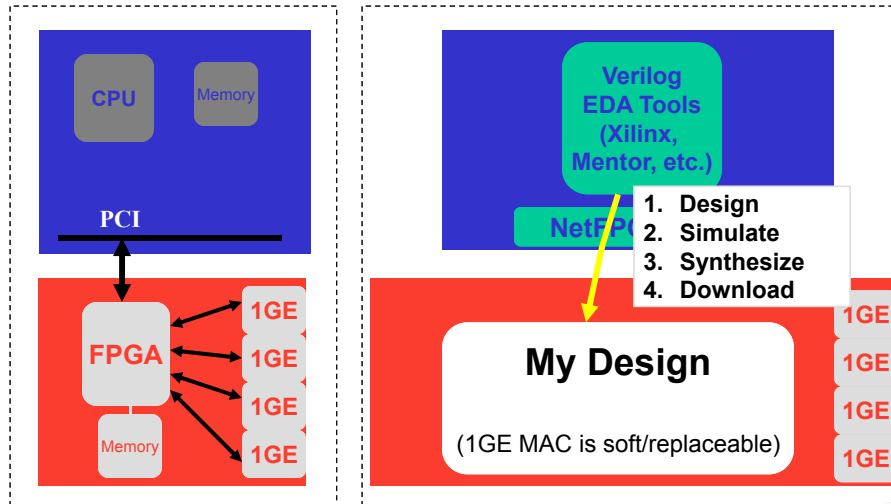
CPU

Memory

PCI

FPGA

1GE

1GE

1GE

1GE

Memory

Verilog EDA Tools (Xilinx, Mentor, etc.)

NetFPG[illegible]

1. Design
2. Simulate
3. Synthesize
4. Download

My Design

(1GE MAC is soft/replaceable)

1GE

1GE

1GE

1GE